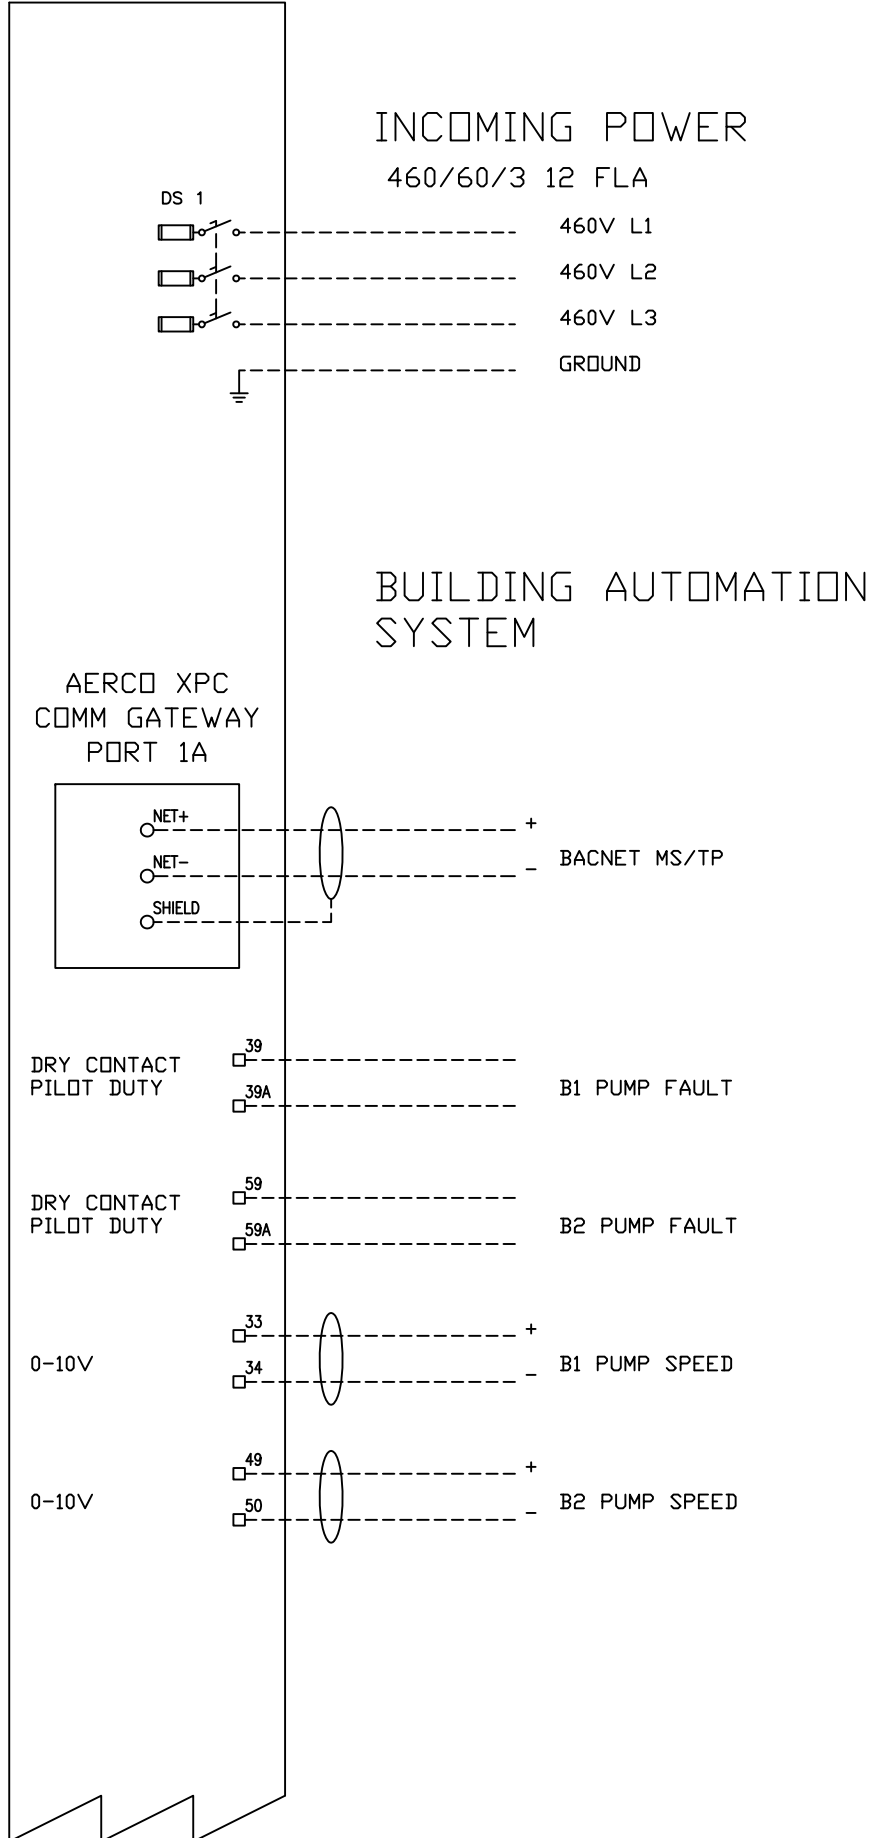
INCOMING POWER
460/60/3 12 FLA

DS 1

460V L1
460V L2
460V L3
GROUND

BUILDING AUTOMATION SYSTEM

AERCO XPC
COMM GATEWAY
PORT 1A

NET+
NET-
SHIELD

+
_
BACNET MS/TP

DRY CONTACT
PILOT DUTY
39
39A
B1 PUMP FAULT

DRY CONTACT
PILOT DUTY
59
59A
B2 PUMP FAULT

33
0-10V
34
+
_
B1 PUMP SPEED

49
0-10V
50
+
_
B2 PUMP SPEED